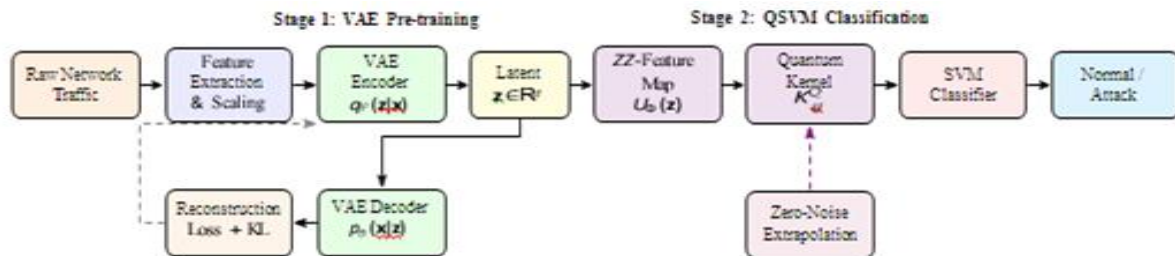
Stage 1: VAE Pre-training

Stage 2: QSVM Classification

Raw Network Traffic

Feature Extraction & Scaling

VAE Encoder $q_\phi(\mathbf{z}|\mathbf{x})$

Latent $\mathbf{z} \in \mathbb{R}^d$

$ZZ$-Feature Map $U_\Phi(\mathbf{z})$

Quantum Kernel $K^Q_{ij}$

SVM Classifier

Normal / Attack

VAE Decoder $p_\theta(\mathbf{x}|\mathbf{z})$

Reconstruction Loss + KL

Zero-Noise Extrapolation